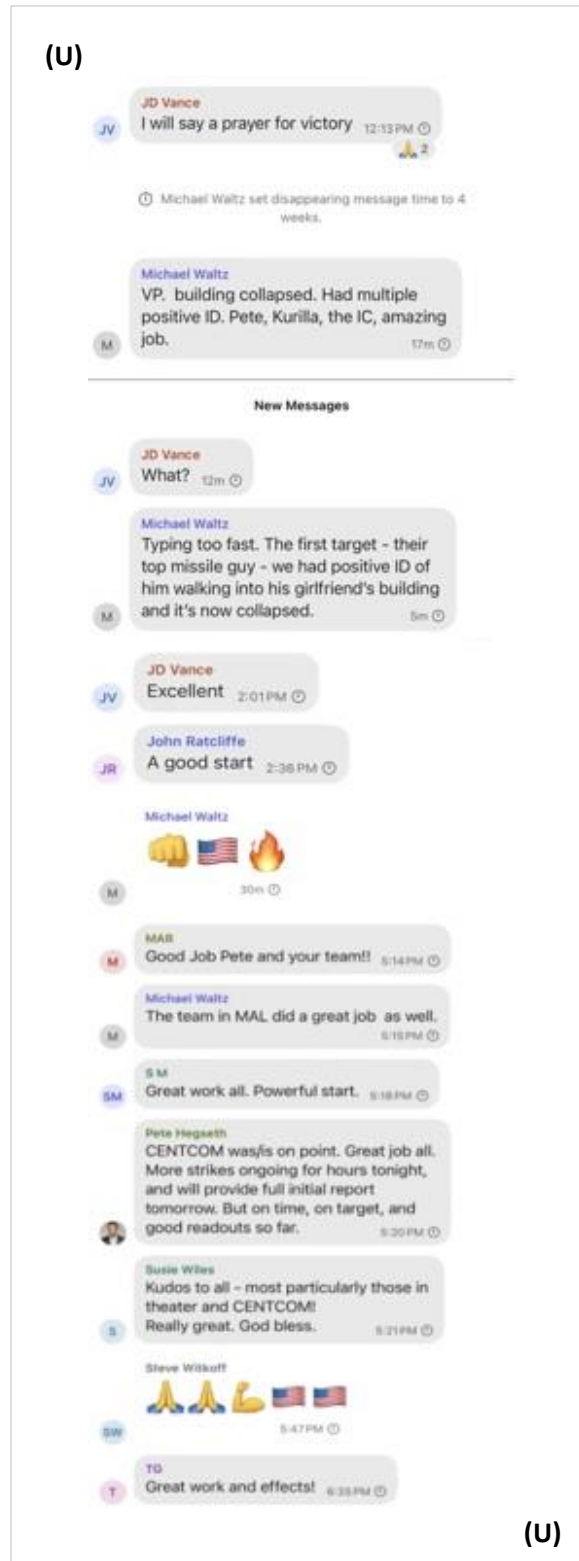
(U)

JV
JD Vance
I will say a prayer for victory 12:13 PM
🙏 2

Michael Waltz set disappearing message time to 4 weeks.

M
Michael Waltz
VP. building collapsed. Had multiple positive ID. Pete, Kurilla, the IC, amazing job. 17m

New Messages

JV
JD Vance
What? 12m

M
Michael Waltz
Typing too fast. The first target - their top missile guy - we had positive ID of him walking into his girlfriend's building and it's now collapsed. 5m

JV
JD Vance
Excellent 2:01PM

JR
John Ratcliffe
A good start 2:36 PM

M
Michael Waltz
👊 🇺🇸 🔥
30m

M
MAR
Good Job Pete and your team!! 5:14PM

M
Michael Waltz
The team in MAL did a great job as well. 5:15PM

SM
S M
Great work all. Powerful start. 5:18PM

Pete Hegseth
CENTCOM was/is on point. Great job all. More strikes ongoing for hours tonight, and will provide full initial report tomorrow. But on time, on target, and good readouts so far. 5:20PM

S
Susie Wiles
Kudos to all - most particularly those in theater and CENTCOM! Really great. God bless. 5:21PM

SW
Steve Witkoff
🙏🙏💪🇺🇸🇺🇸
5:47PM

T
TG
Great work and effects! 6:35PM

(U)